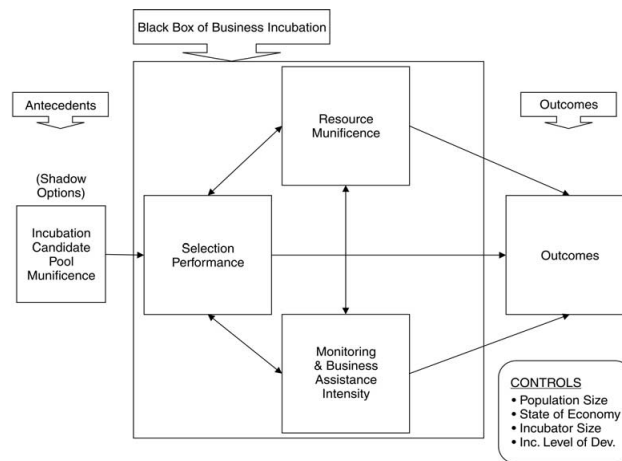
Black Box of Business Incubation

Antecedents

Outcomes

(Shadow Options)

Incubation Candidate Pool Munificence

Resource Munificence

Selection Performance

Outcomes

Monitoring & Business Assistance Intensity

CONTROLS
• Population Size
• State of Economy
• Incubator Size
• Inc. Level of Dev.